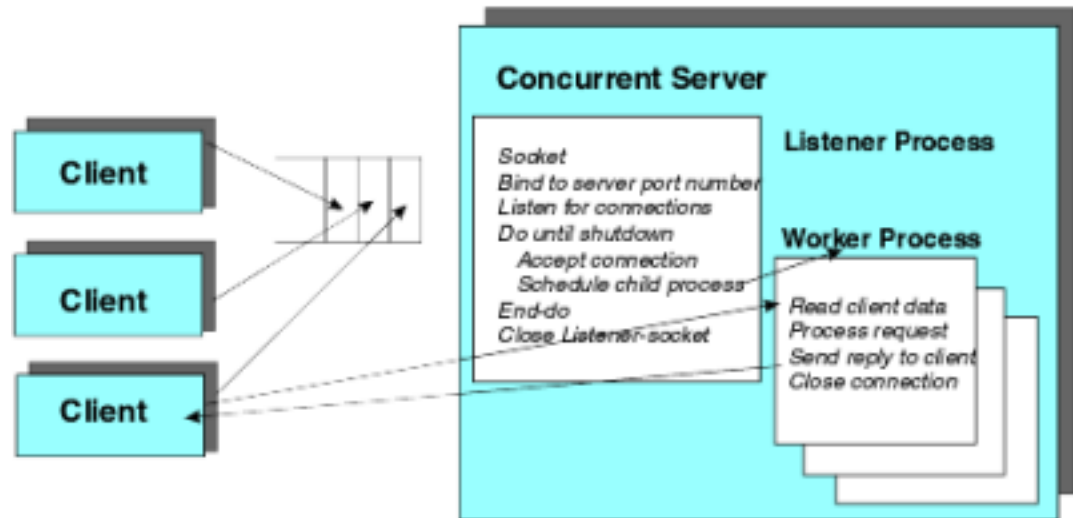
Concurrent Server

Client

Client

Client

Socket
Bind to server port number
Listen for connections
Do until shutdown
Accept connection
Schedule child process
End-do
Close Listener-socket

Listener Process

Worker Process

Read client data
Process request
Send reply to client
Close connection